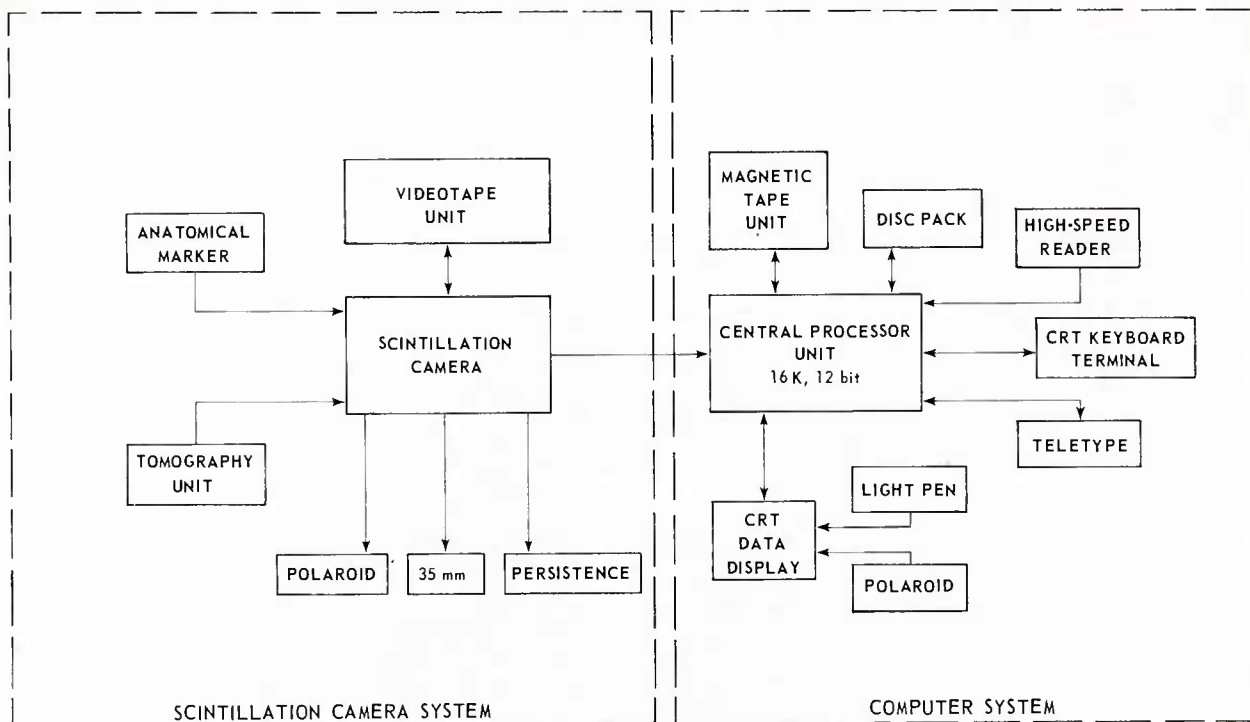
VIDEOTAPE UNIT

ANATOMICAL MARKER

SCINTILLATION CAMERA

TOMOGRAPHY UNIT

POLAROID

35 mm

PERSISTENCE

SCINTILLATION CAMERA SYSTEM

MAGNETIC TAPE UNIT

DISC PACK

HIGH-SPEED READER

CENTRAL PROCESSOR UNIT 16 K, 12 bit

CRT KEYBOARD TERMINAL

TELETYPE

LIGHT PEN

CRT DATA DISPLAY

POLAROID

COMPUTER SYSTEM